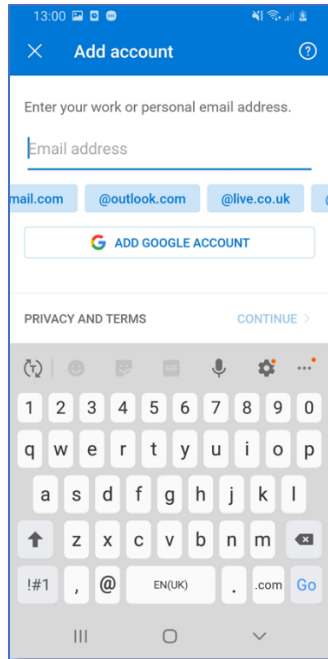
13:00

Add account

Enter your work or personal email address.

Email address

mail.com @outlook.com @live.co.uk

G ADD GOOGLE ACCOUNT

PRIVACY AND TERMS CONTINUE

1 2 3 4 5 6 7 8 9 0
q w e r t y u i o p
a s d f g h j k l
z x c v b n m
!#1 , @ EN(UK) . .com Go